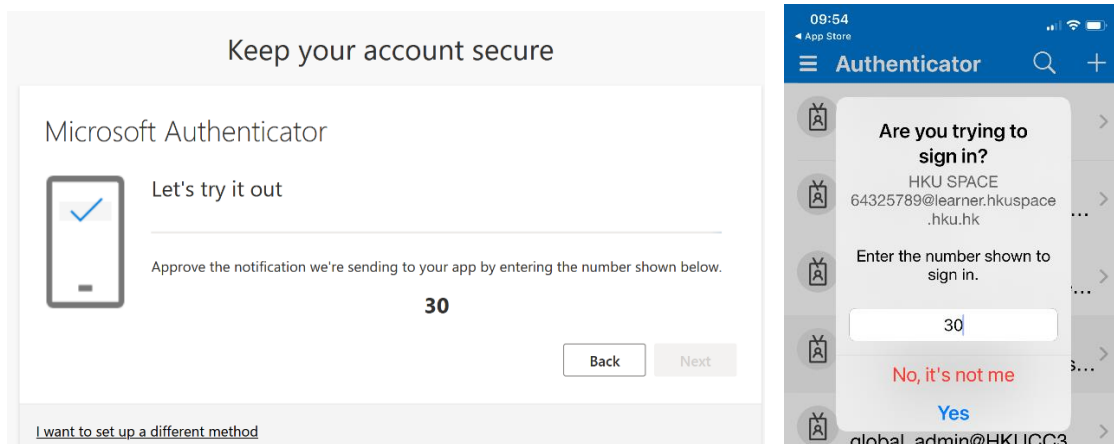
Keep your account secure

Microsoft Authenticator

Let's try it out

Approve the notification we're sending to your app by entering the number shown below.

30

Back

Next

I want to set up a different method

09:54

◂ App Store

Authenticator

Are you trying to sign in?

HKU SPACE

64325789@learner.hkuspace.hku.hk

Enter the number shown to sign in.

30

No, it's not me

Yes

global_admin@HKUCC3